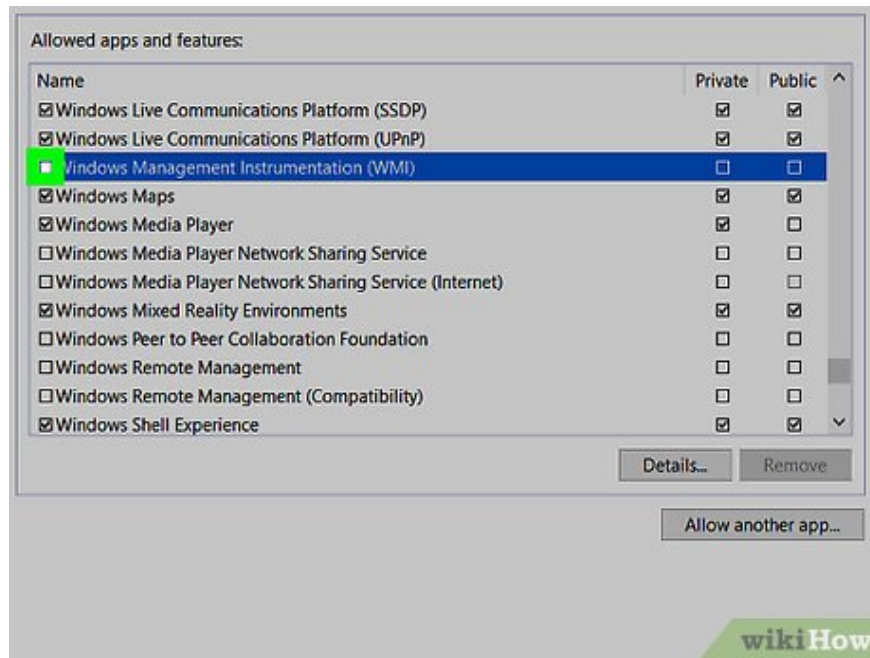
Allowed apps and features:

| Name | Private | Public |
|---|---|---|
| ☑ Windows Live Communications Platform (SSDP) | ☑ | ☑ |
| ☑ Windows Live Communications Platform (UPnP) | ☑ | ☑ |
| ☐ Windows Management Instrumentation (WMI) | ☐ | ☐ |
| ☑ Windows Maps | ☑ | ☑ |
| ☑ Windows Media Player | ☑ | ☐ |
| ☐ Windows Media Player Network Sharing Service | ☐ | ☐ |
| ☐ Windows Media Player Network Sharing Service (Internet) | ☐ | ☐ |
| ☑ Windows Mixed Reality Environments | ☑ | ☑ |
| ☐ Windows Peer to Peer Collaboration Foundation | ☐ | ☐ |
| ☐ Windows Remote Management | ☐ | ☐ |
| ☐ Windows Remote Management (Compatibility) | ☐ | ☐ |
| ☑ Windows Shell Experience | ☑ | ☑ |

Details...
Remove

Allow another app...

wikiHow